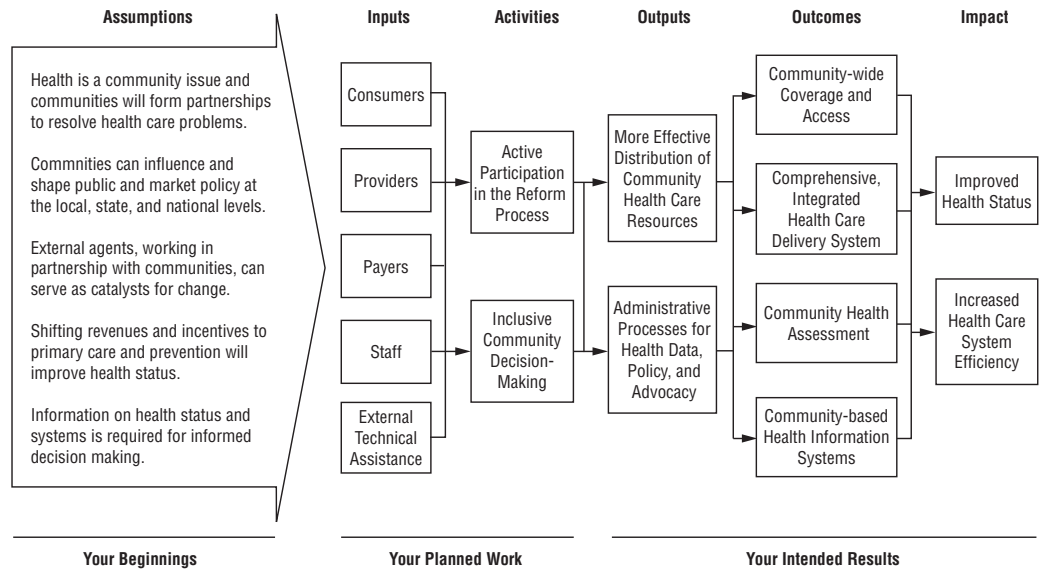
Assumptions

Inputs

Activities

Outputs

Outcomes

Impact

Health is a community issue and communities will form partnerships to resolve health care problems.

Commnities can influence and shape public and market policy at the local, state, and national levels.

External agents, working in partnership with communities, can serve as catalysts for change.

Shifting revenues and incentives to primary care and prevention will improve health status.

Information on health status and systems is required for informed decision making.

Consumers

Providers

Payers

Staff

External Technical Assistance

Active Participation in the Reform Process

Inclusive Community Decision-Making

More Effective Distribution of Community Health Care Resources

Administrative Processes for Health Data, Policy, and Advocacy

Community-wide Coverage and Access

Comprehensive, Integrated Health Care Delivery System

Community Health Assessment

Community-based Health Information Systems

Improved Health Status

Increased Health Care System Efficiency

Your Beginnings

Your Planned Work

Your Intended Results